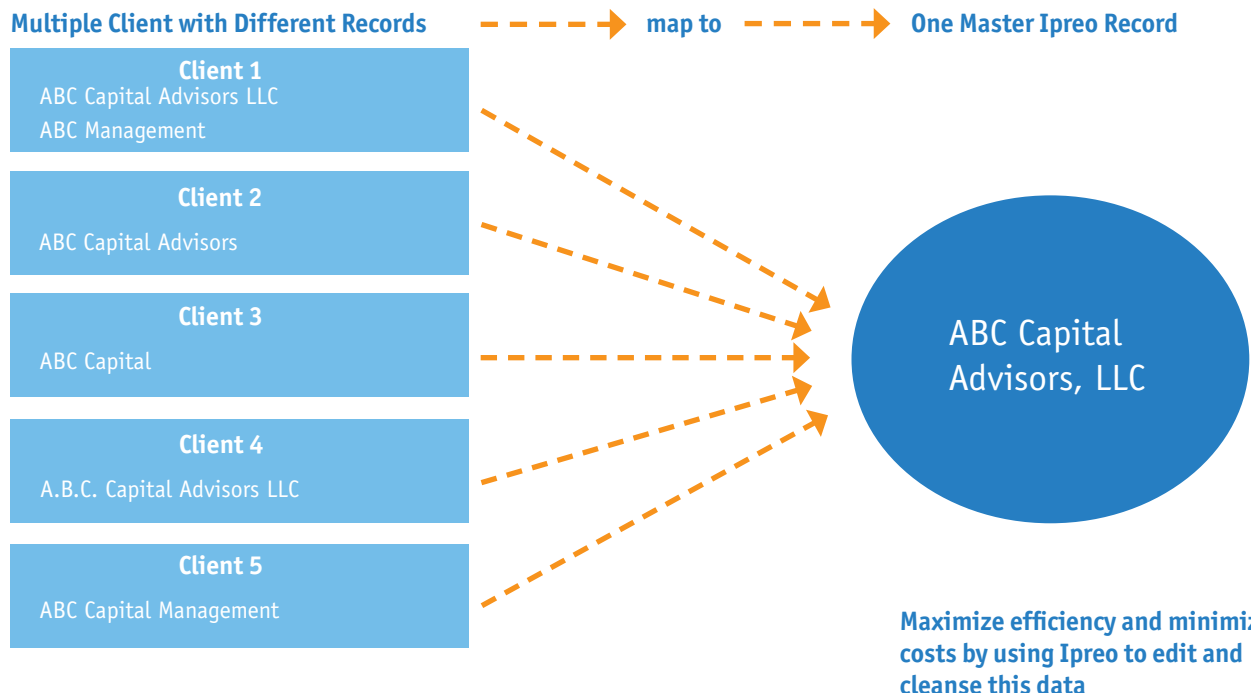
Multiple Client with Different Records map to One Master Ipreo Record

Client 1
ABC Capital Advisors LLC
ABC Management

Client 2
ABC Capital Advisors

Client 3
ABC Capital

Client 4
A.B.C. Capital Advisors LLC

Client 5
ABC Capital Management

ABC Capital Advisors, LLC

Maximize efficiency and minimiz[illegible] costs by using Ipreo to edit and cleanse this data